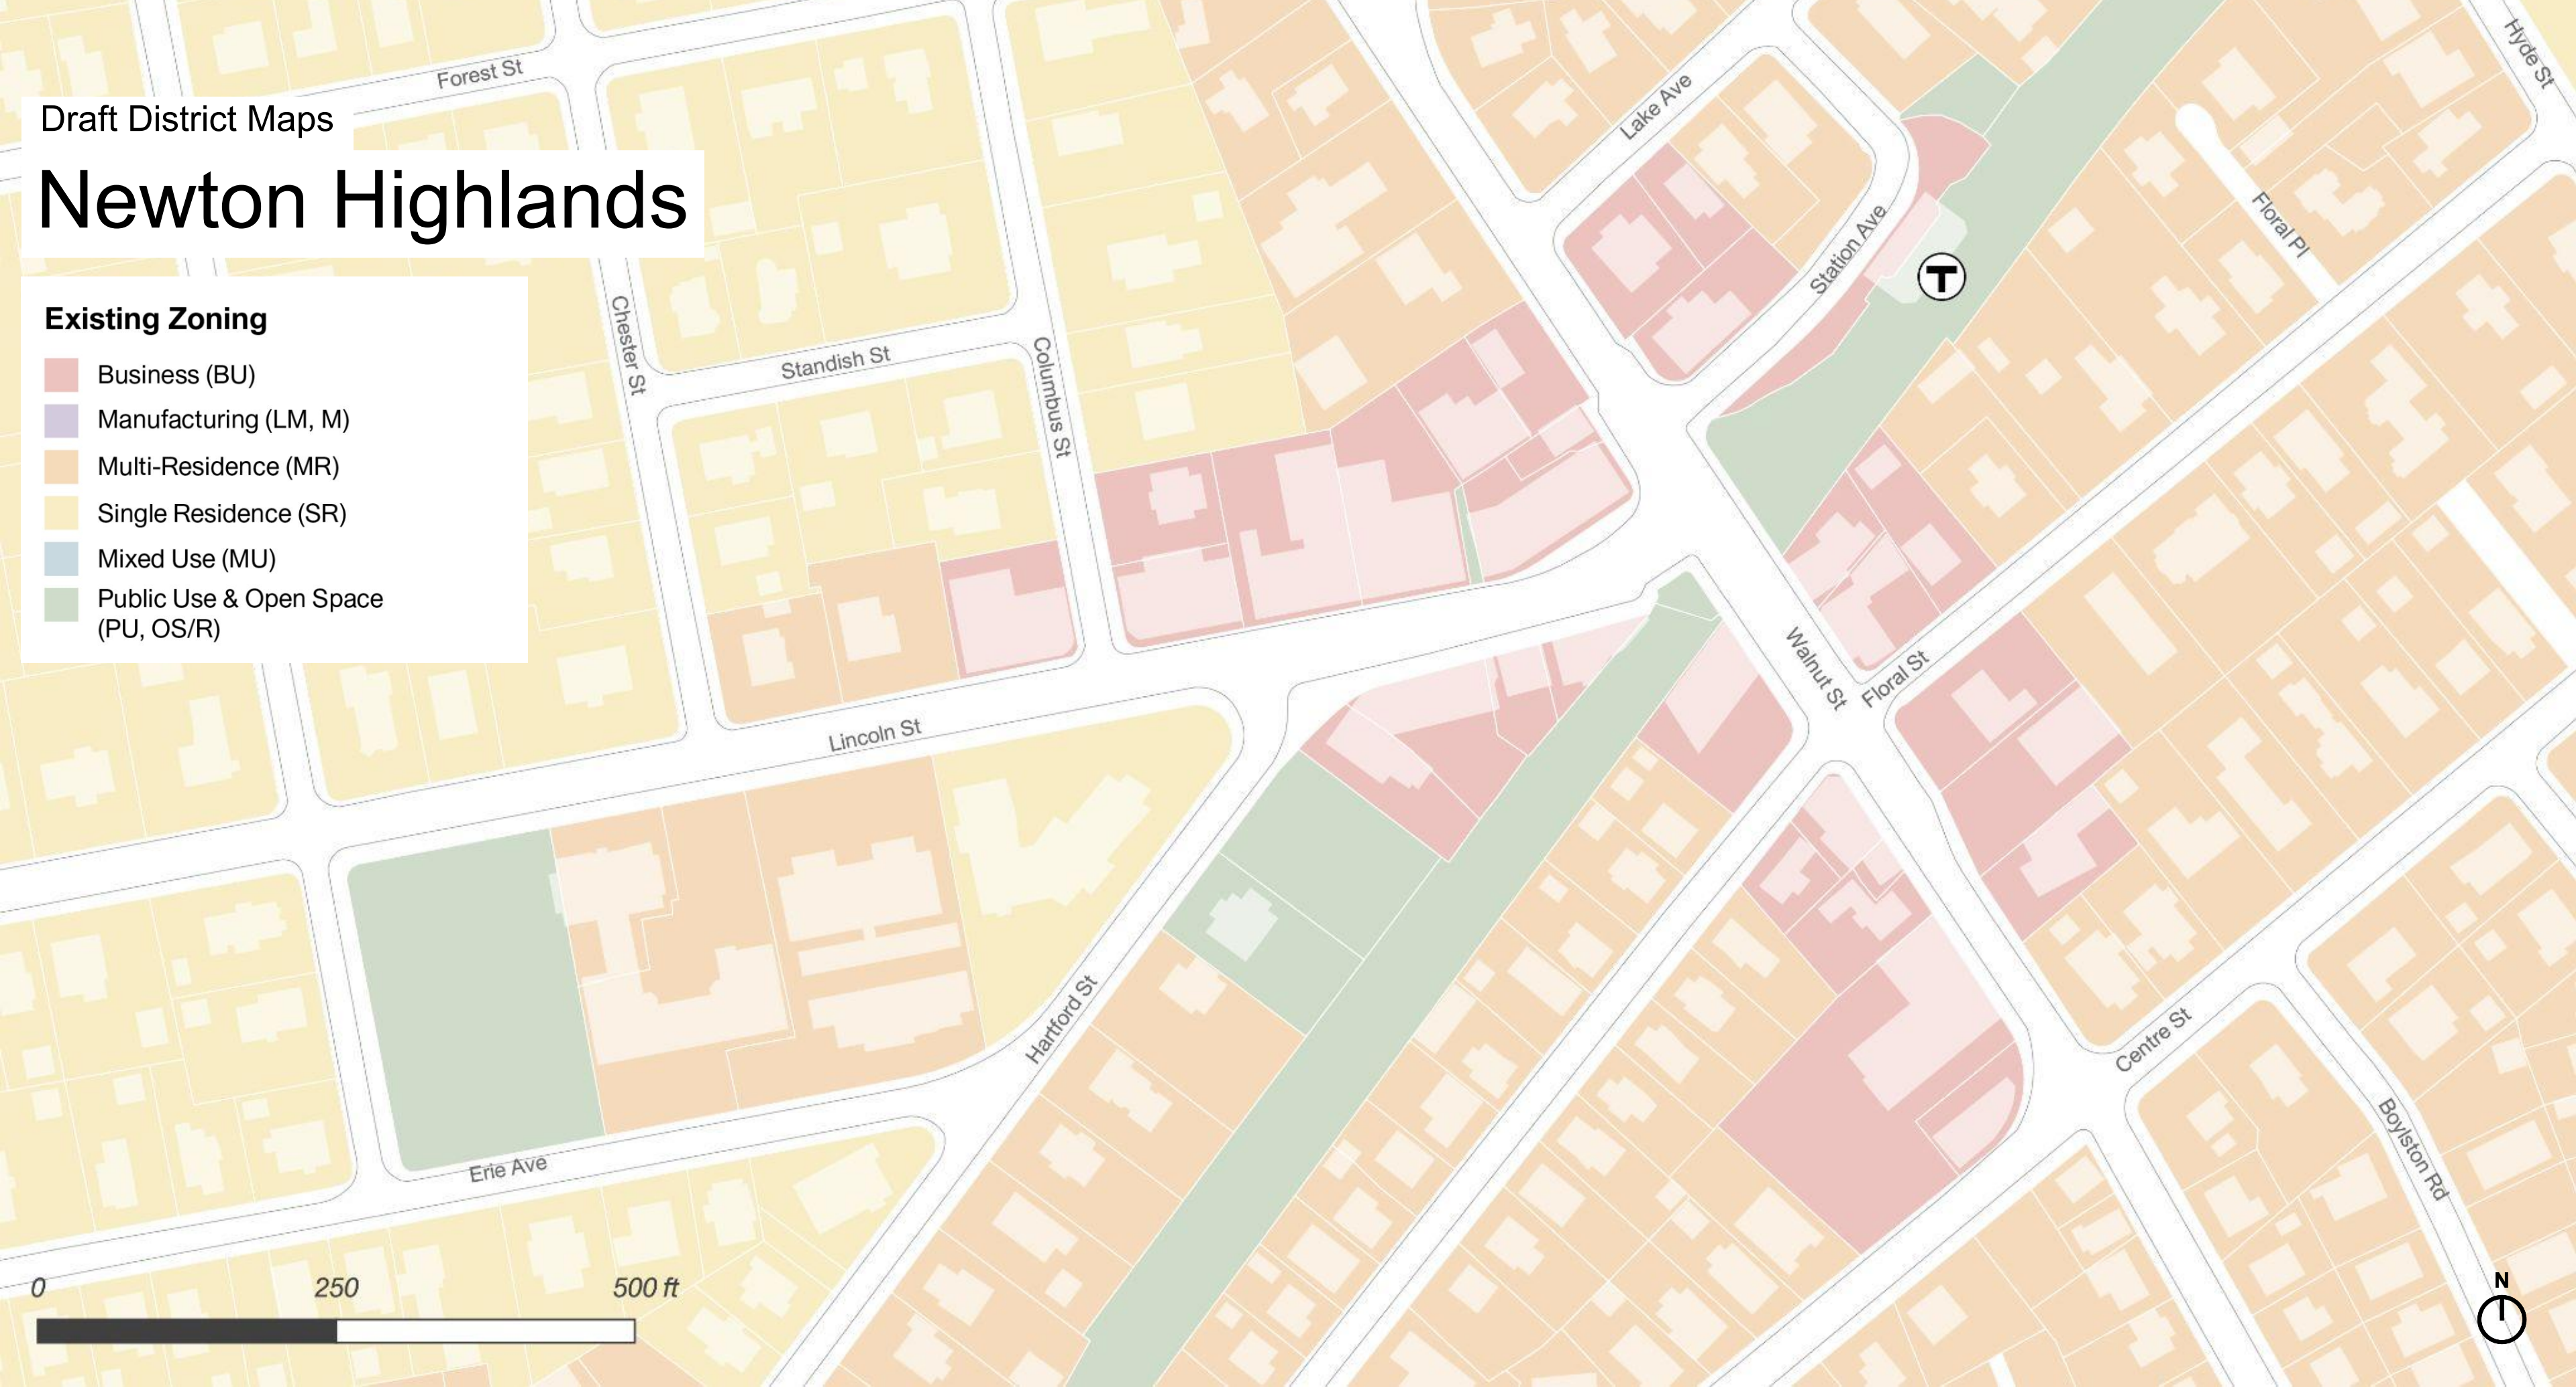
Draft District Maps

Newton Highlands

Existing Zoning

Business (BU)
Manufacturing (LM, M)
Multi-Residence (MR)
Single Residence (SR)
Mixed Use (MU)
Public Use & Open Space (PU, OS/R)

Forest St
Lake Ave
Hyde St
Station Ave
Floral Pl
T
Chester St
Standish St
Columbus St
Walnut St
Floral St
Lincoln St
Hartford St
Centre St
Erie Ave
Boylston Rd

0
250
500 ft

N